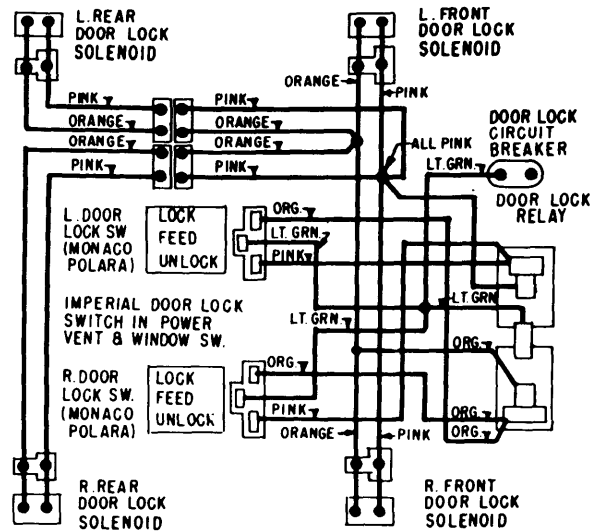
L. REAR DOOR LOCK SOLENOID

L. FRONT DOOR LOCK SOLENOID

ORANGE

PINK

PINK

PINK

ORANGE

ORANGE

ORANGE

ORANGE

PINK

PINK

ALL PINK

DOOR LOCK CIRCUIT BREAKER

LT. GRN.

DOOR LOCK RELAY

L. DOOR LOCK SW (MONACO POLARA)

LOCK
FEED
UNLOCK

ORG.

LT. GRN.

PINK

LT. GRN

IMPERIAL DOOR LOCK SWITCH IN POWER VENT & WINDOW SW.

LT. GRN.

ORG.

R. DOOR LOCK SW. (MONACO POLARA)

LOCK
FEED
UNLOCK

ORG.

PINK

ORG.

ORG.

ORANGE

PINK

R. REAR DOOR LOCK SOLENOID

R. FRONT DOOR LOCK SOLENOID